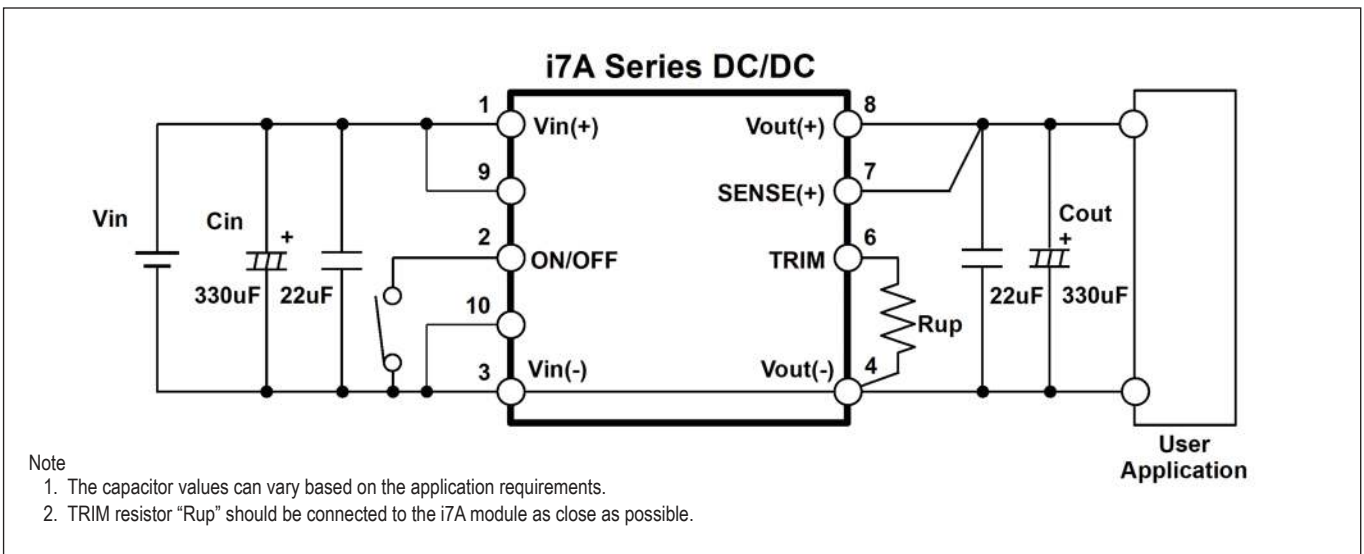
i7A Series DC/DC

1 Vin(+)
9
Vin
Cin
+
330uF
22uF
2 ON/OFF
10
3 Vin(-)

8 Vout(+)
7 SENSE(+)
6 TRIM
Rup
Vout(-) 4
Cout
+
22uF
330uF

User Application

Note
1. The capacitor values can vary based on the application requirements.
2. TRIM resistor “Rup” should be connected to the i7A module as close as possible.